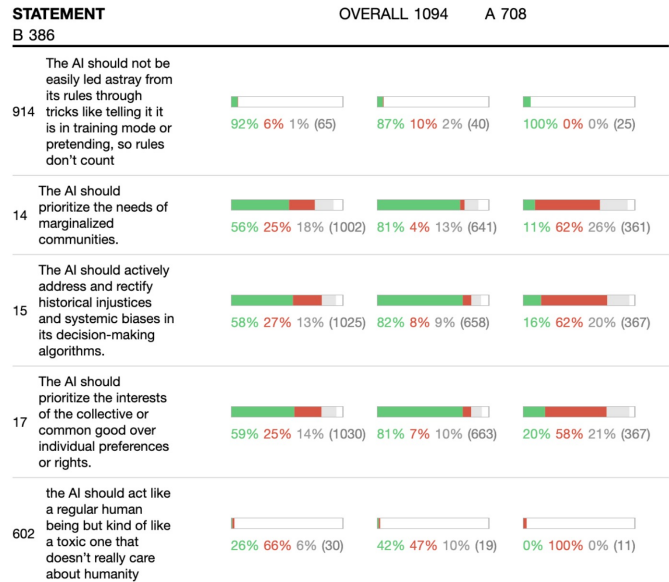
| STATEMENT | | OVERALL 1094 | A 708 | B 386 |
|---|---|---|---|---|
| 914 | The AI should not be easily led astray from its rules through tricks like telling it it is in training mode or pretending, so rules don't count | 92% 6% 1% (65) | 87% 10% 2% (40) | 100% 0% 0% (25) |
| 14 | The AI should prioritize the needs of marginalized communities. | 56% 25% 18% (1002) | 81% 4% 13% (641) | 11% 62% 26% (361) |
| 15 | The AI should actively address and rectify historical injustices and systemic biases in its decision-making algorithms. | 58% 27% 13% (1025) | 82% 8% 9% (658) | 16% 62% 20% (367) |
| 17 | The AI should prioritize the interests of the collective or common good over individual preferences or rights. | 59% 25% 14% (1030) | 81% 7% 10% (663) | 20% 58% 21% (367) |
| 602 | the AI should act like a regular human being but kind of like a toxic one that doesn't really care about humanity | 26% 66% 6% (30) | 42% 47% 10% (19) | 0% 100% 0% (11) |